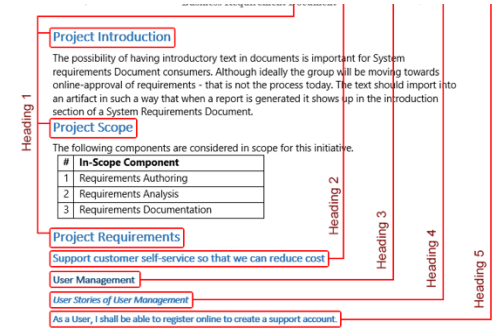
Business Requirements Document

Project Introduction

The possibility of having introductory text in documents is important for System requirements Document consumers. Although ideally the group will be moving towards online-approval of requirements - that is not the process today. The text should import into an artifact in such a way that when a report is generated it shows up in the introduction section of a System Requirements Document.

Project Scope

The following components are considered in scope for this initiative.

| # | In-Scope Component |
|---|---|
| 1 | Requirements Authoring |
| 2 | Requirements Analysis |
| 3 | Requirements Documentation |

Project Requirements

Support customer self-service so that we can reduce cost

User Management

User Stories of User Management

As a User, I shall be able to register online to create a support account.

Heading 1

Heading 2

Heading 3

Heading 4

Heading 5